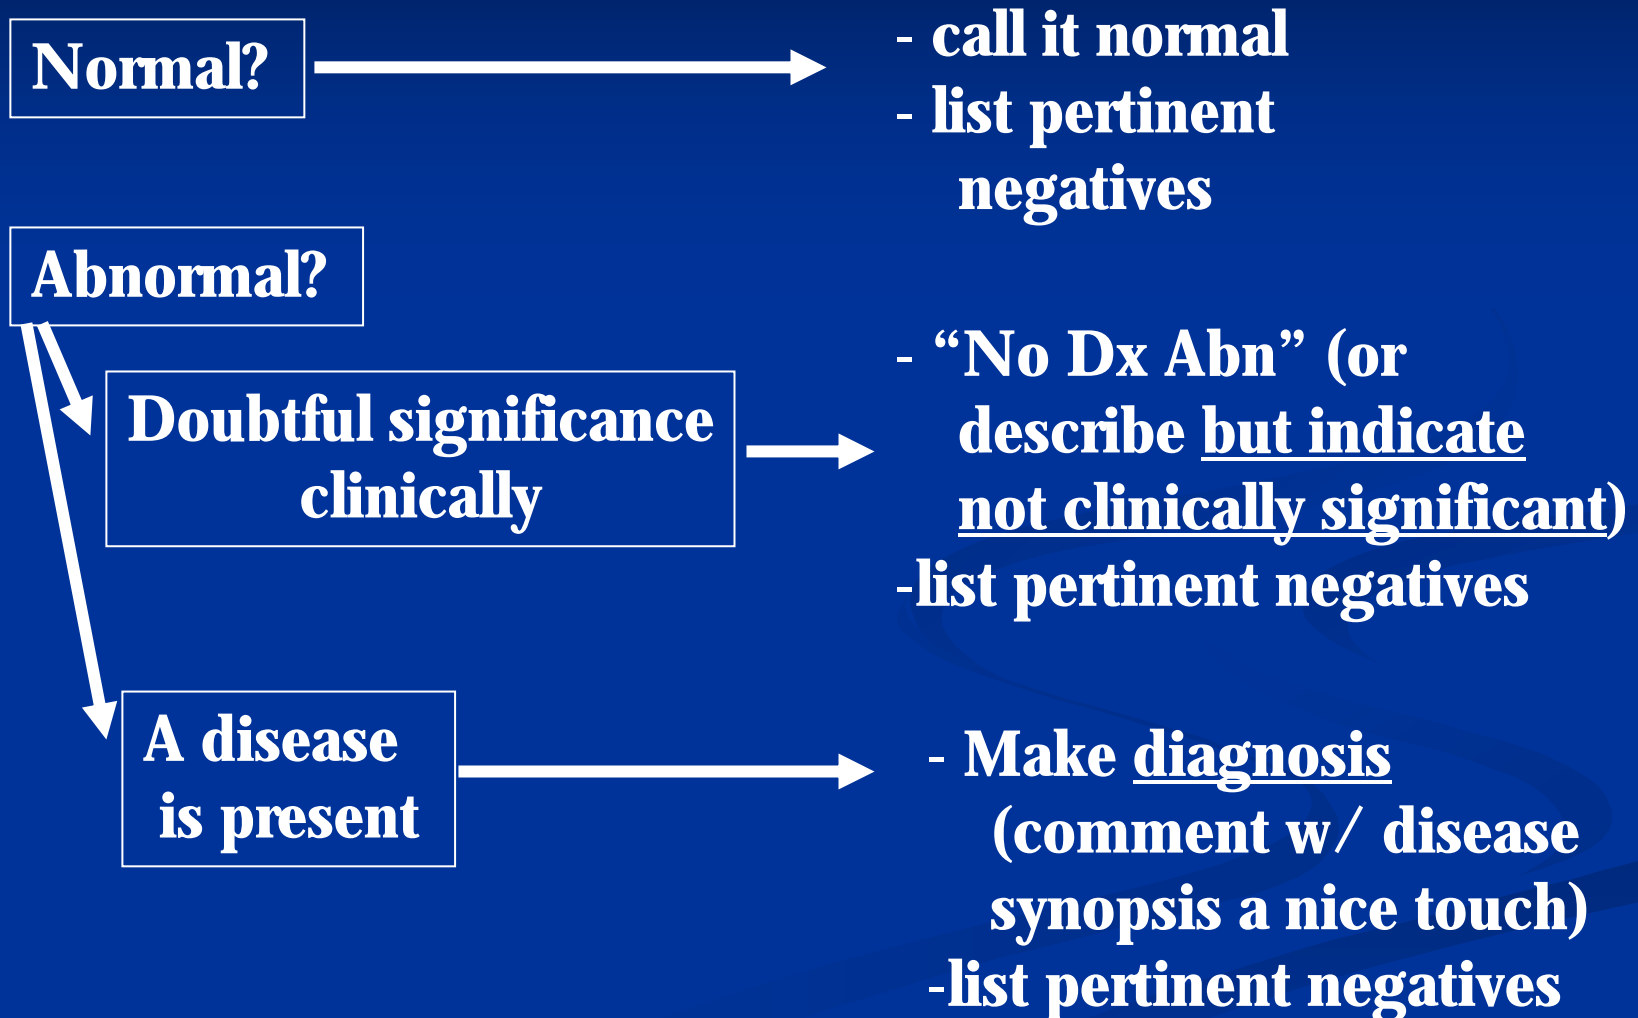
Normal?

- call it normal
- list pertinent negatives

Abnormal?

Doubtful significance clinically

- “No Dx Abn” (or describe but indicate not clinically significant)
-list pertinent negatives

A disease is present

- Make diagnosis (comment w/ disease synopsis a nice touch)
-list pertinent negatives